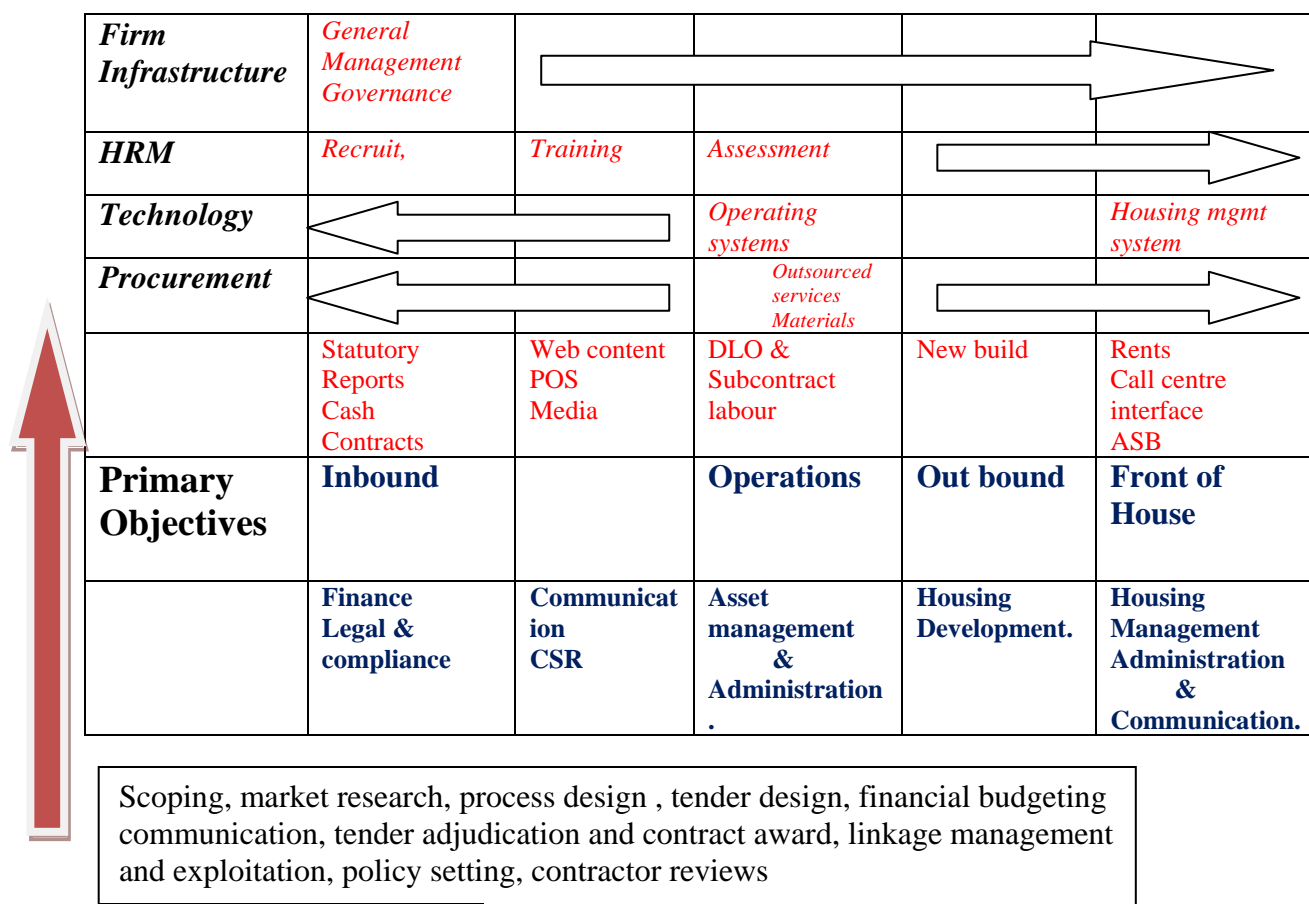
| | | | | | |
|---|---|---|---|---|---|
| ***Firm Infrastructure*** | *General Management Governance* | | | | |
| ***HRM*** | *Recruit,* | *Training* | *Assessment* | | |
| ***Technology*** | | | *Operating systems* | | *Housing mgmt system* |
| ***Procurement*** | | | *Outsourced services Materials* | | |
| | Statutory Reports Cash Contracts | Web content POS Media | DLO & Subcontract labour | New build | Rents Call centre interface ASB |
| **Primary Objectives** | **Inbound** | | **Operations** | **Out bound** | **Front of House** |
| | **Finance Legal & compliance** | **Communication CSR** | **Asset management & Administration .** | **Housing Development.** | **Housing Management Administration & Communication.** |

Scoping, market research, process design , tender design, financial budgeting communication, tender adjudication and contract award, linkage management and exploitation, policy setting, contractor reviews